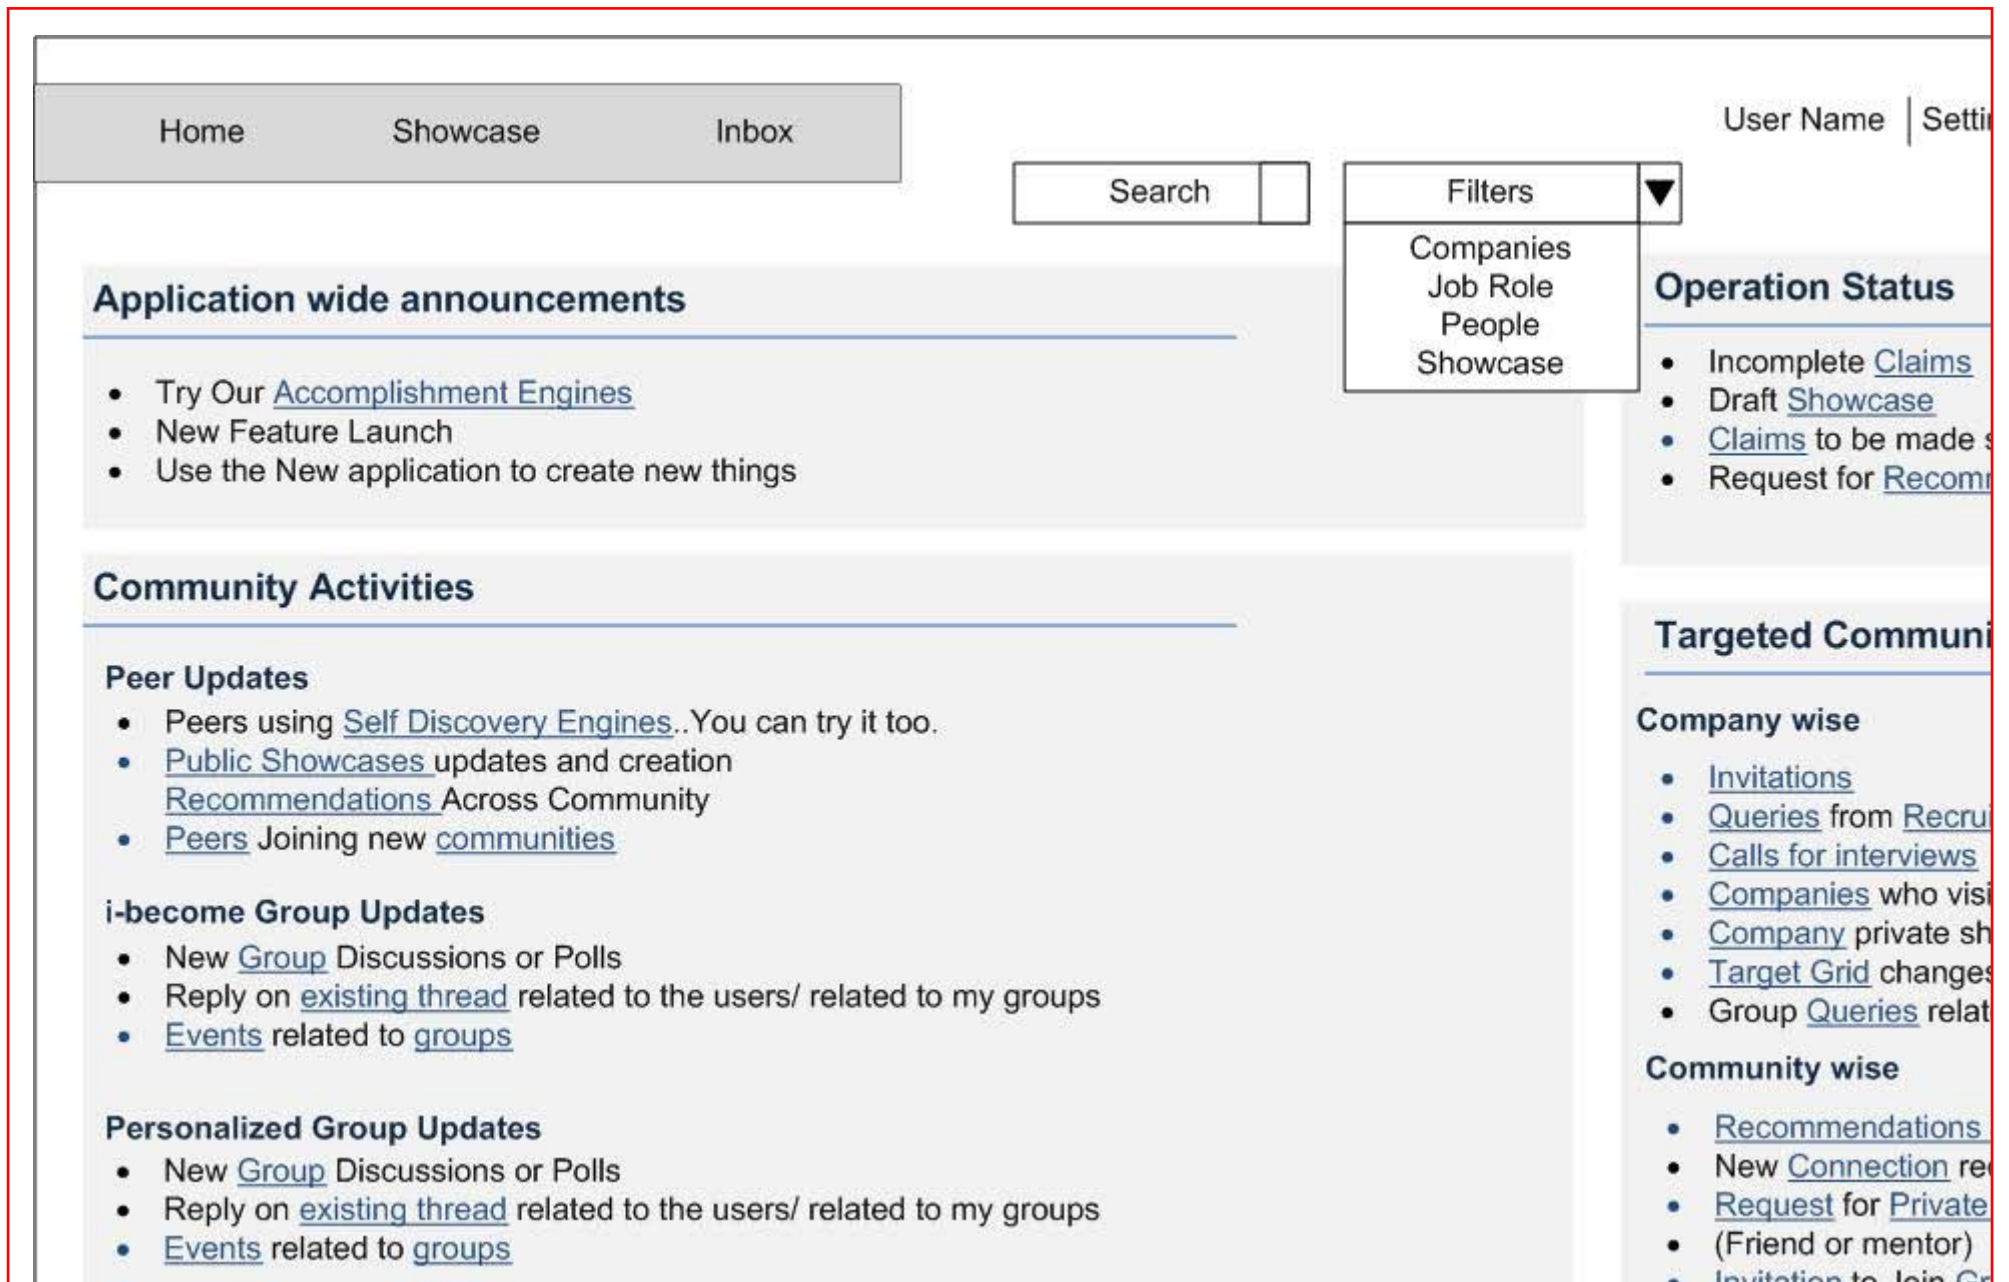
Home Showcase Inbox

User Name | Setti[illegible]

Search

Filters

Companies
Job Role
People
Showcase

Application wide announcements

- Try Our Accomplishment Engines
- New Feature Launch
- Use the New application to create new things

Community Activities

Peer Updates

- Peers using Self Discovery Engines..You can try it too.
- Public Showcases updates and creation Recommendations Across Community
- Peers Joining new communities

i-become Group Updates

- New Group Discussions or Polls
- Reply on existing thread related to the users/ related to my groups
- Events related to groups

Personalized Group Updates

- New Group Discussions or Polls
- Reply on existing thread related to the users/ related to my groups
- Events related to groups

Operation Status

- Incomplete Claims
- Draft Showcase
- Claims to be made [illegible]
- Request for Recom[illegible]

Targeted Communi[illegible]

Company wise

- Invitations
- Queries from Recru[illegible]
- Calls for interviews
- Companies who visi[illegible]
- Company private sh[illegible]
- Target Grid change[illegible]
- Group Queries relat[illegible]

Community wise

- Recommendations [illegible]
- New Connection re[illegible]
- Request for Private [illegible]
- (Friend or mentor)
- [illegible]